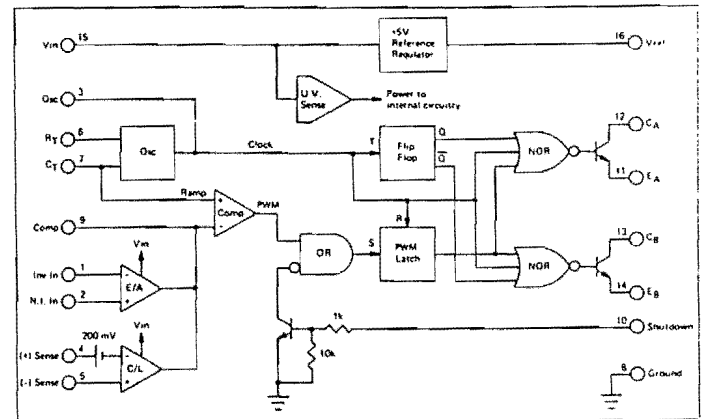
Vin 15
+5V Reference Regulator
16 Vref
Osc 3
U.V. Sense
Power to internal circuitry
$R_T$ 6
Osc
Clock
$C_T$ 7
T
Flip Flop
Q
$\overline{Q}$
NOR
12 $C_A$
11 $E_A$
Ramp
Comp
PWM
Comp 9
R
Vin
Inv In 1
N.I. In 2
E/A
OR
S
PWM Latch
NOR
13 $C_B$
14 $E_B$
200 mV
Vin
(+) Sense 4
(-) Sense 5
C/L
1k
10k
10 Shutdown
8 Ground